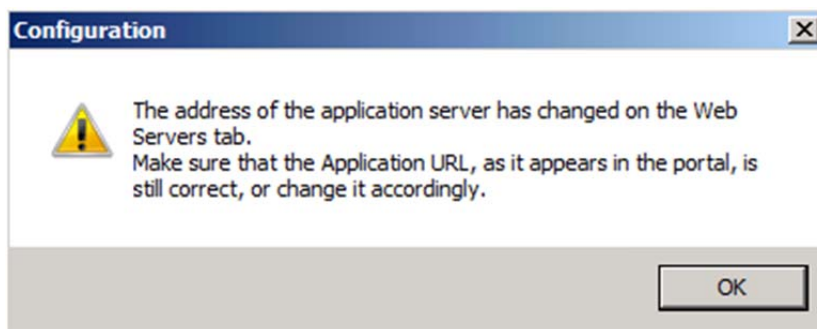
Configuration

X

The address of the application server has changed on the Web Servers tab.
Make sure that the Application URL, as it appears in the portal, is still correct, or change it accordingly.

OK